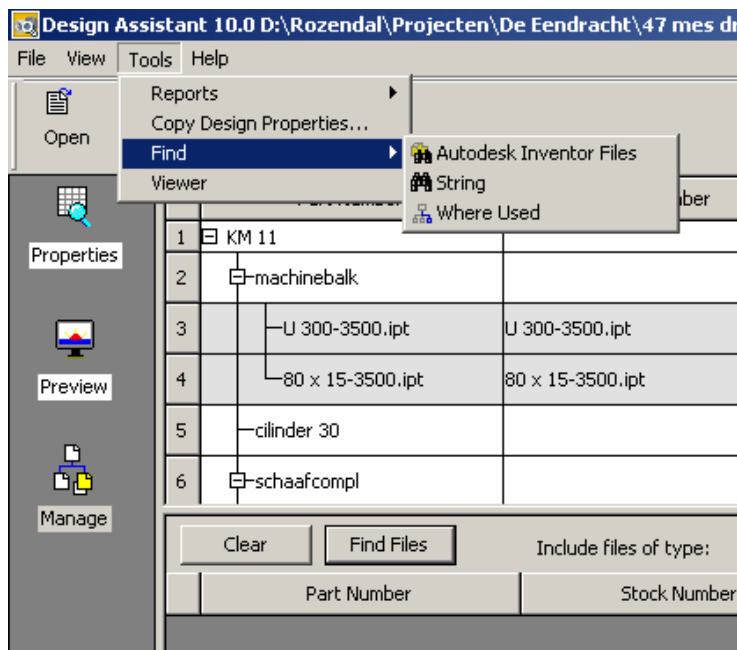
Design Assistant 10.0 D:\Rozendal\Projecten\De Eendracht\47 mes dr

File View Tools Help

Open

Reports
Copy Design Properties...
Find
Viewer

Autodesk Inventor Files
String
Where Used

Properties

Preview

Manage

Part Number | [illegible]ber

| | | |
|---|---|---|
| 1 | KM 11 | |
| 2 | machinebalk | |
| 3 | U 300-3500.ipt | U 300-3500.ipt |
| 4 | 80 x 15-3500.ipt | 80 x 15-3500.ipt |
| 5 | cilinder 30 | |
| 6 | schaafcompl | |

Clear Find Files Include files of type:

| | Part Number | Stock Number |
|---|---|---|